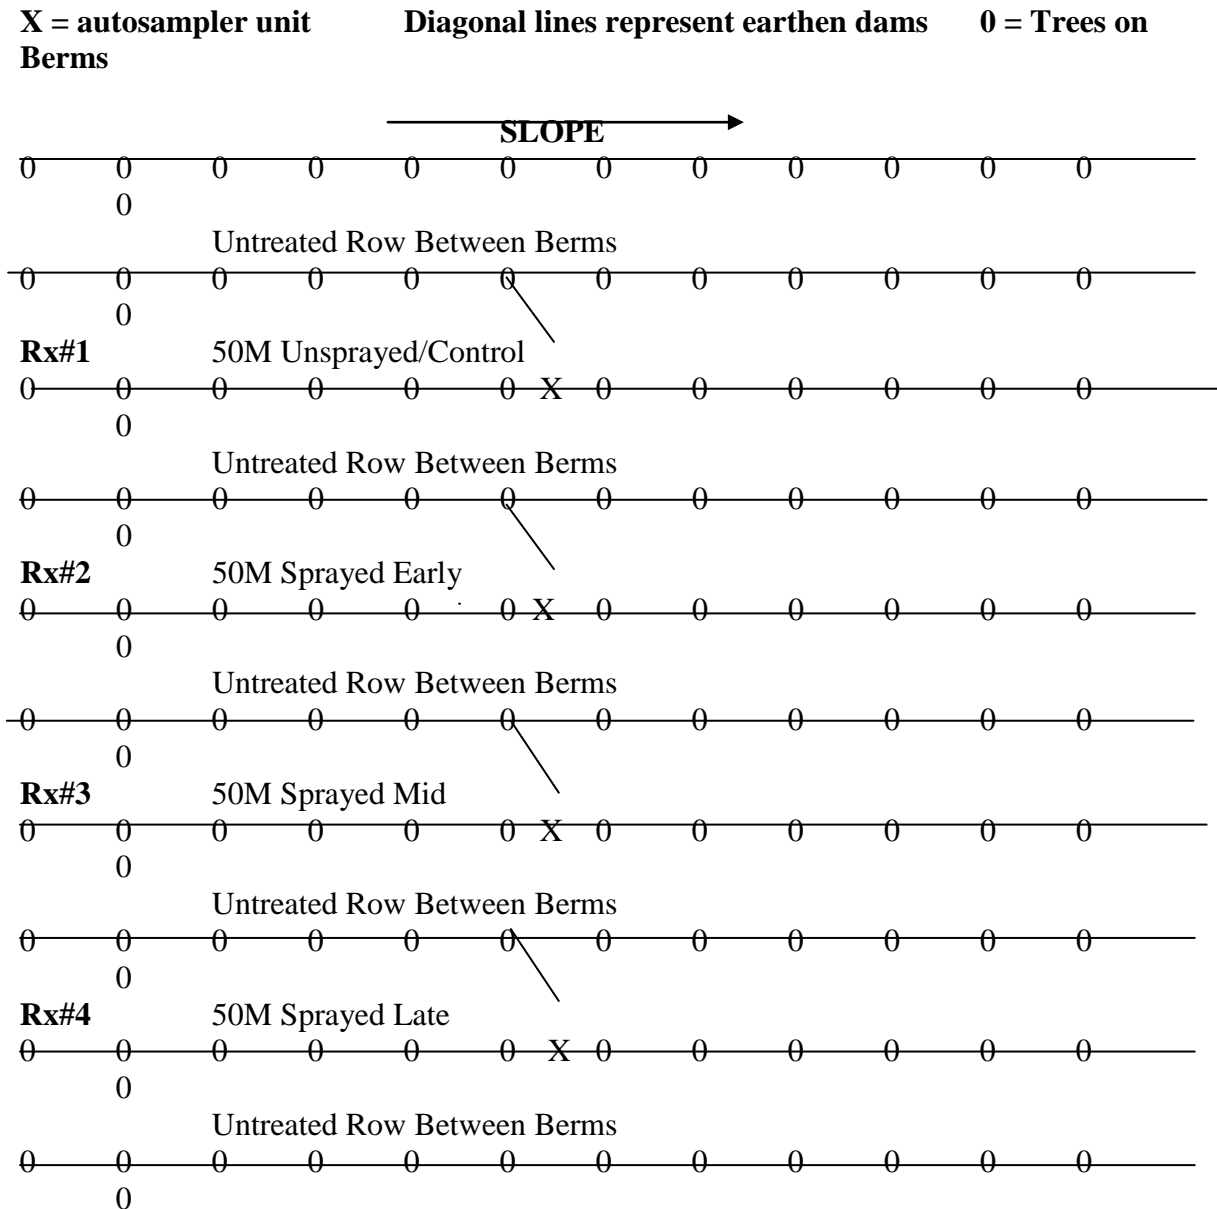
**X = autosampler unit        Diagonal lines represent earthen dams        0 = Trees on Berms**

**SLOPE**

0 0 0 0 0 0 0 0 0 0 0 0
0

Untreated Row Between Berms

0 0 0 0 0 0 0 0 0 0 0 0
0

**Rx#1** 50M Unsprayed/Control

0 0 0 0 0 0 X 0 0 0 0 0 0
0

Untreated Row Between Berms

0 0 0 0 0 0 0 0 0 0 0 0
0

**Rx#2** 50M Sprayed Early

0 0 0 0 0 0 X 0 0 0 0 0 0
0

Untreated Row Between Berms

0 0 0 0 0 0 0 0 0 0 0 0
0

**Rx#3** 50M Sprayed Mid

0 0 0 0 0 0 X 0 0 0 0 0 0
0

Untreated Row Between Berms

0 0 0 0 0 0 0 0 0 0 0 0
0

**Rx#4** 50M Sprayed Late

0 0 0 0 0 0 X 0 0 0 0 0 0
0

Untreated Row Between Berms

0 0 0 0 0 0 0 0 0 0 0 0
0